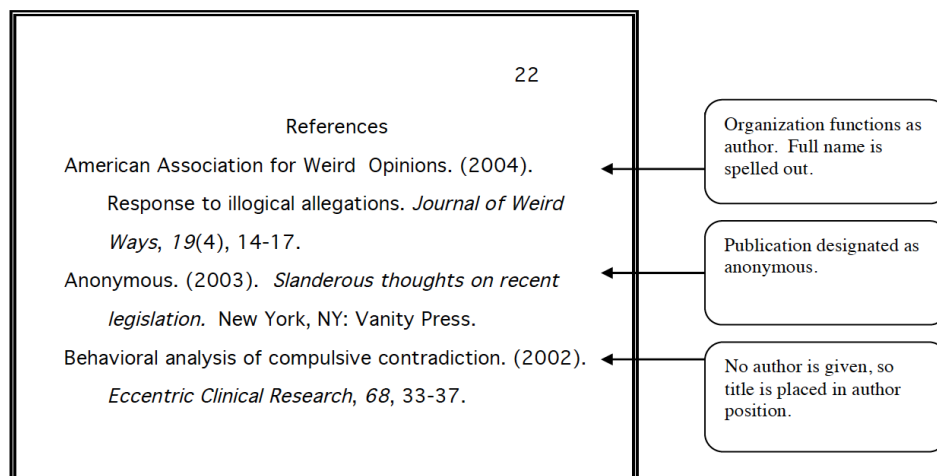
22

References

American Association for Weird Opinions. (2004). Response to illogical allegations. *Journal of Weird Ways*, *19*(4), 14-17.

Anonymous. (2003). *Slanderous thoughts on recent legislation.* New York, NY: Vanity Press.

Behavioral analysis of compulsive contradiction. (2002). *Eccentric Clinical Research*, *68*, 33-37.

Organization functions as author. Full name is spelled out.

Publication designated as anonymous.

No author is given, so title is placed in author position.